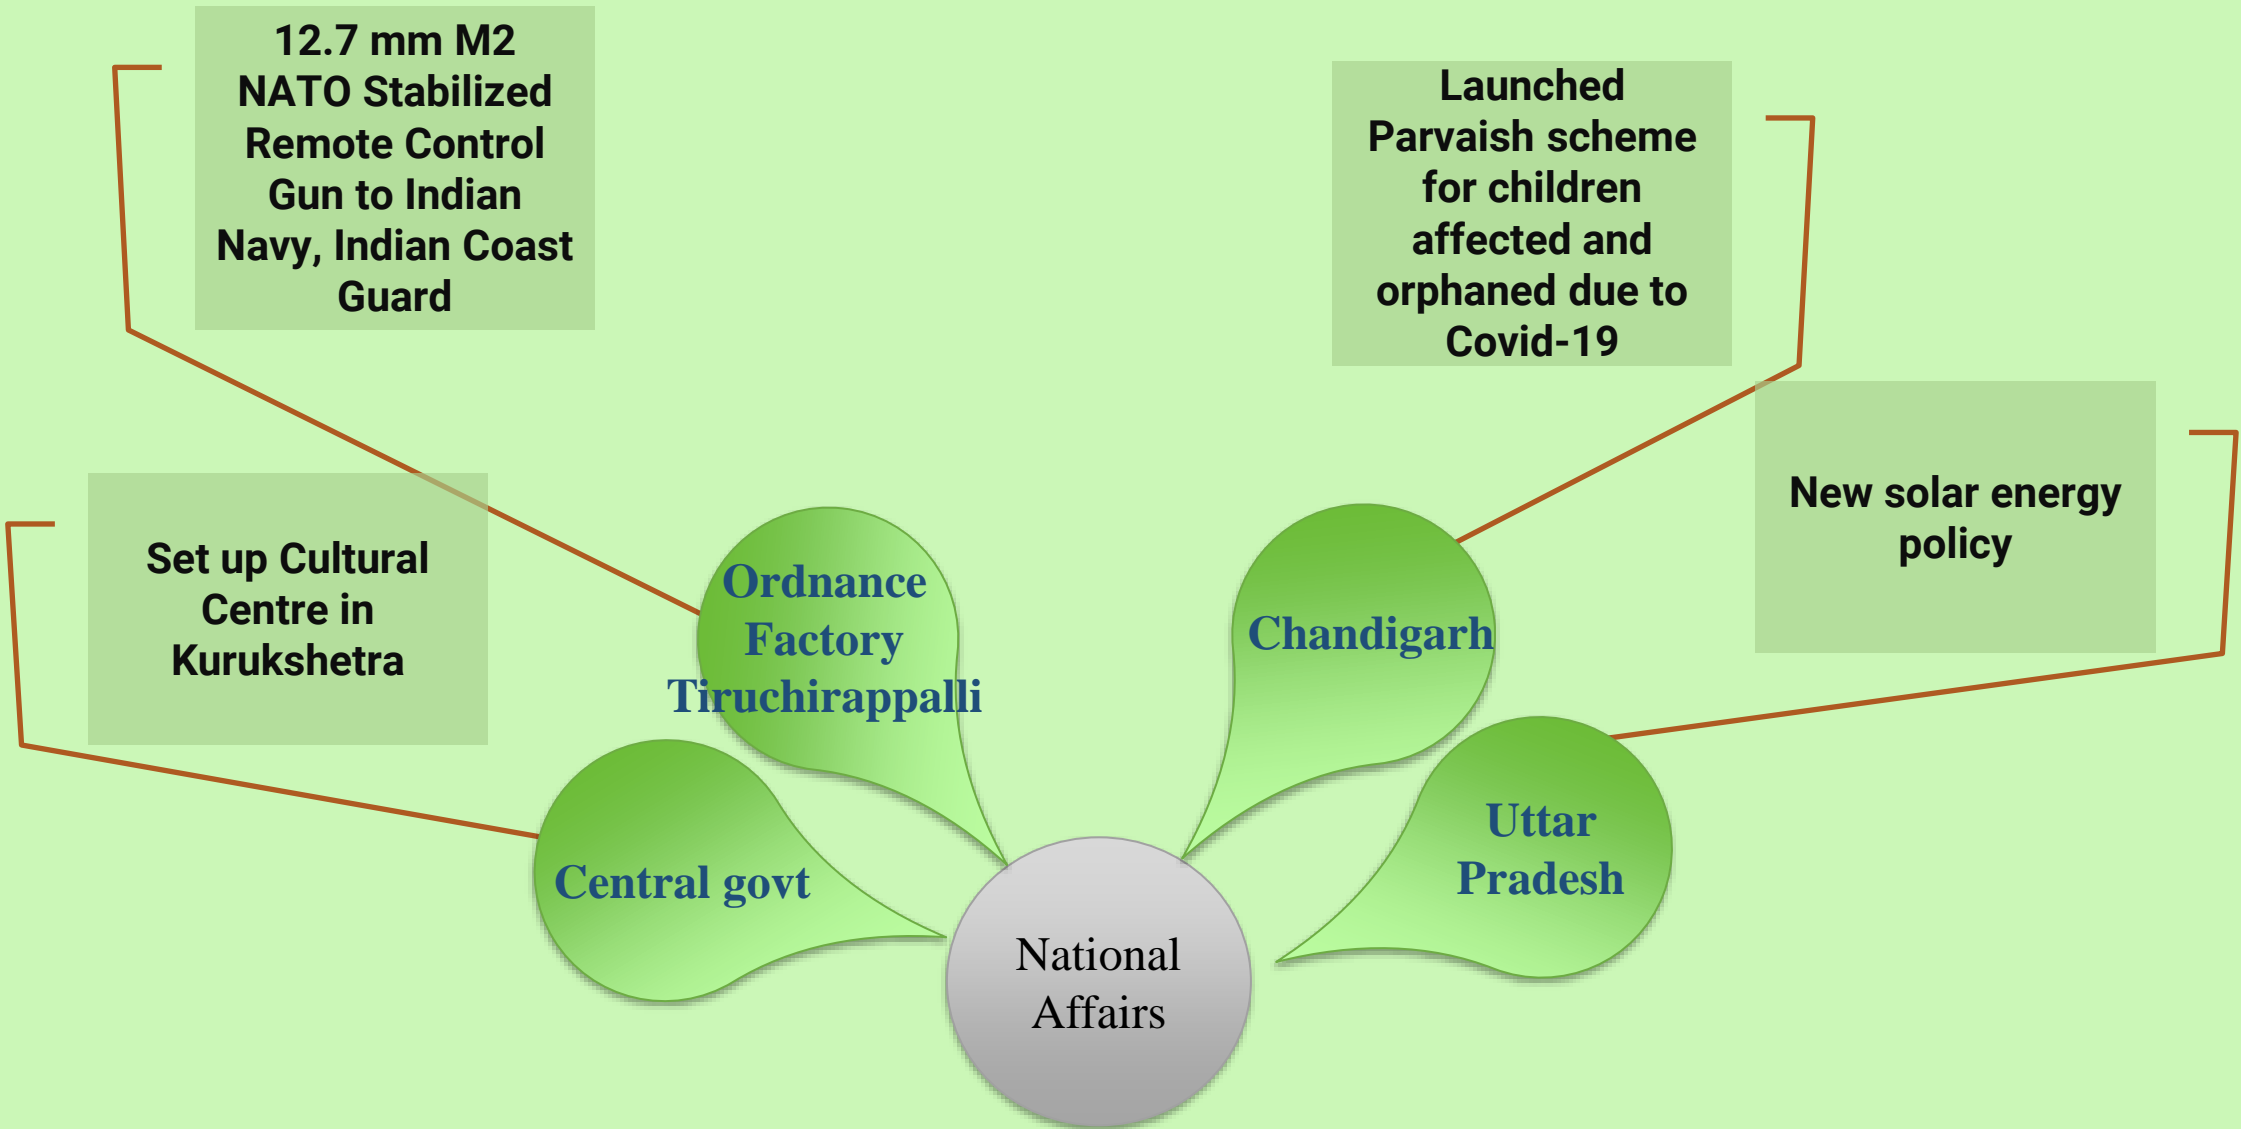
12.7 mm M2 NATO Stabilized Remote Control Gun to Indian Navy, Indian Coast Guard

Launched Parvaish scheme for children affected and orphaned due to Covid-19

New solar energy policy

Set up Cultural Centre in Kurukshetra

Ordnance Factory Tiruchirappalli

Chandigarh

Uttar Pradesh

Central govt

National Affairs